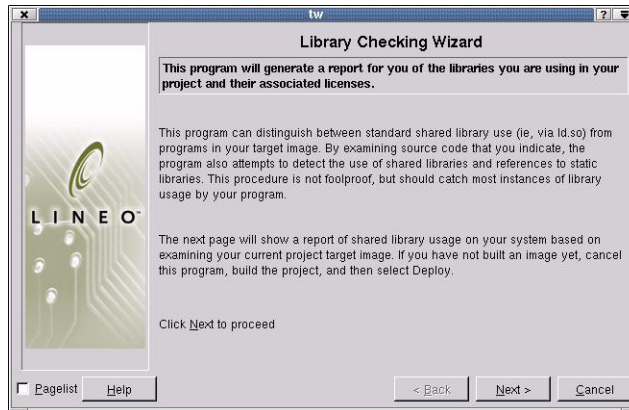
tw

Library Checking Wizard

This program will generate a report for you of the libraries you are using in your project and their associated licenses.

This program can distinguish between standard shared library use (ie, via ld.so) from programs in your target image. By examining source code that you indicate, the program also attempts to detect the use of shared libraries and references to static libraries. This procedure is not foolproof, but should catch most instances of library usage by your program.

The next page will show a report of shared library usage on your system based on examining your current project target image. If you have not built an image yet, cancel this program, build the project, and then select Deploy.

Click Next to proceed

LINEO

Pagelist

Help

< Back

Next >

Cancel